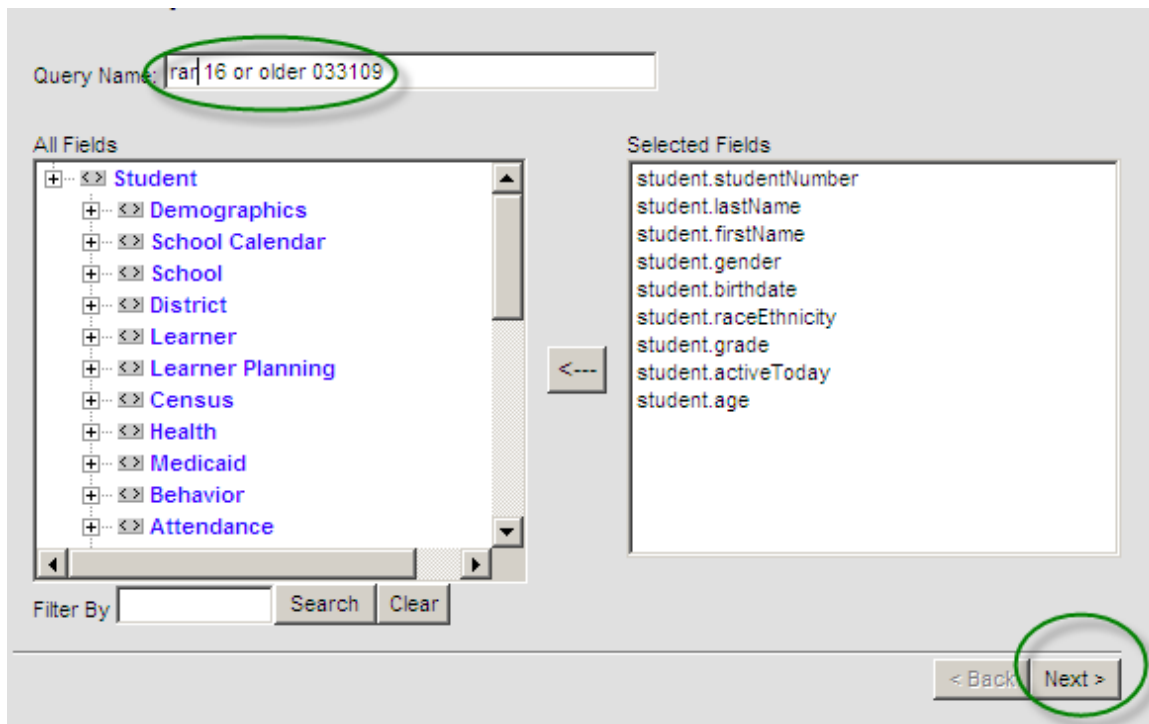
Query Name: rar 16 or older 033109

All Fields

Student
Demographics
School Calendar
School
District
Learner
Learner Planning
Census
Health
Medicaid
Behavior
Attendance

<---

Selected Fields

student.studentNumber
student.lastName
student.firstName
student.gender
student.birthdate
student.raceEthnicity
student.grade
student.activeToday
student.age

Filter By
Search
Clear

< Back
Next >